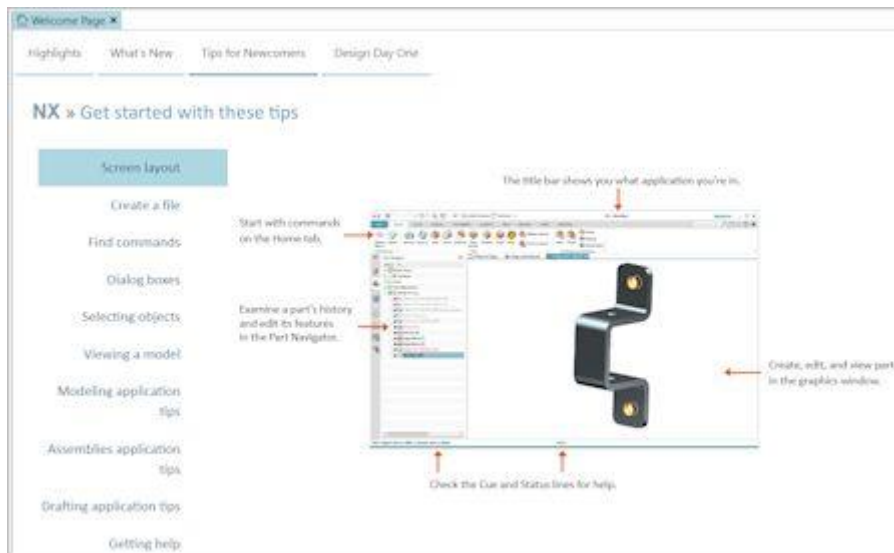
Welcome Page ×

Highlights What's New Tips for Newcomers Design Day One

NX » Get started with these tips

Screen layout

Create a file

Find commands

Dialog boxes

Selecting objects

Viewing a model

Modeling application tips

Assemblies application tips

Drafting application tips

Getting help

The title bar shows you what application you're in.

Start with commands on the Home tab.

Examine a part's history and edit its features in the Part Navigator.

Create, edit, and view part in the graphics window.

Check the Cue and Status lines for help.